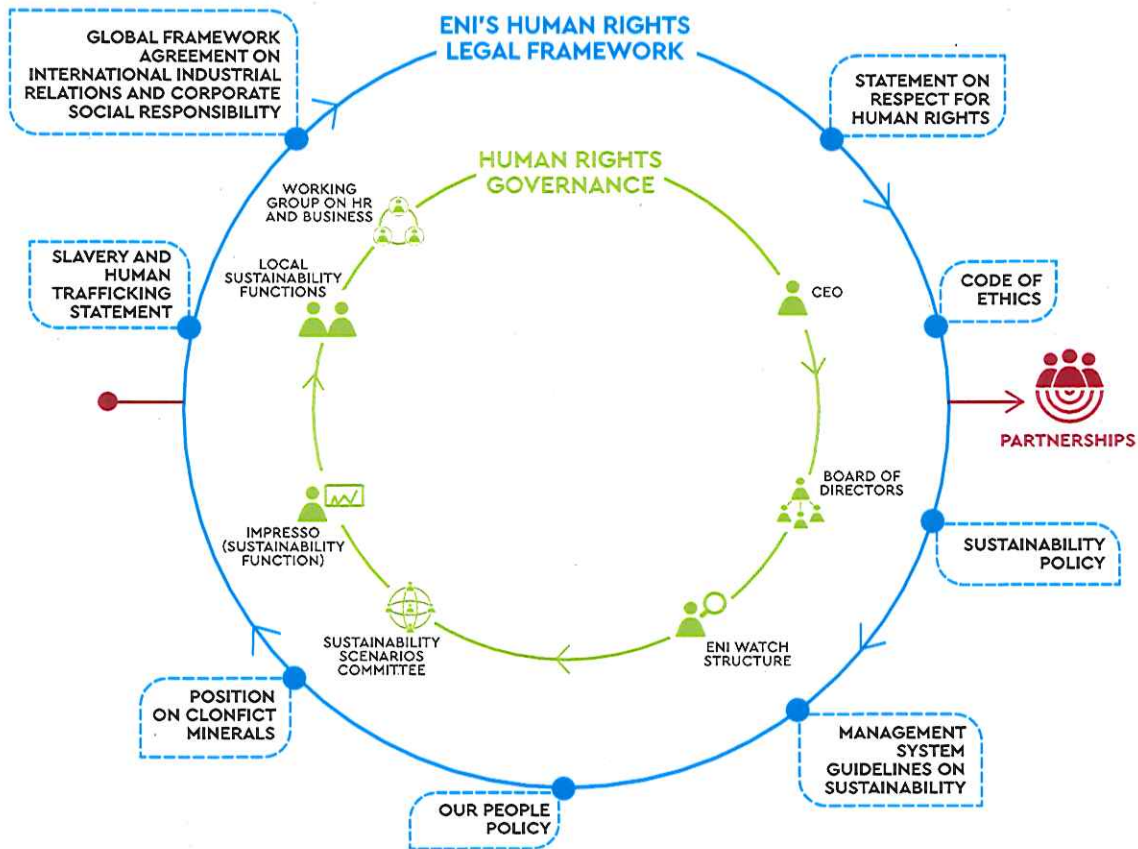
ENI'S HUMAN RIGHTS LEGAL FRAMEWORK

GLOBAL FRAMEWORK AGREEMENT ON INTERNATIONAL INDUSTRIAL RELATIONS AND CORPORATE SOCIAL RESPONSIBILITY

STATEMENT ON RESPECT FOR HUMAN RIGHTS

HUMAN RIGHTS GOVERNANCE

WORKING GROUP ON HR AND BUSINESS

LOCAL SUSTAINABILITY FUNCTIONS

SLAVERY AND HUMAN TRAFFICKING STATEMENT

CEO

CODE OF ETHICS

PARTNERSHIPS

BOARD OF DIRECTORS

IMPRESSO (SUSTAINABILITY FUNCTION)

SUSTAINABILITY POLICY

SUSTAINABILITY SCENARIOS COMMITTEE

ENI WATCH STRUCTURE

POSITION ON CLONFICT MINERALS

MANAGEMENT SYSTEM GUIDELINES ON SUSTAINABILITY

OUR PEOPLE POLICY